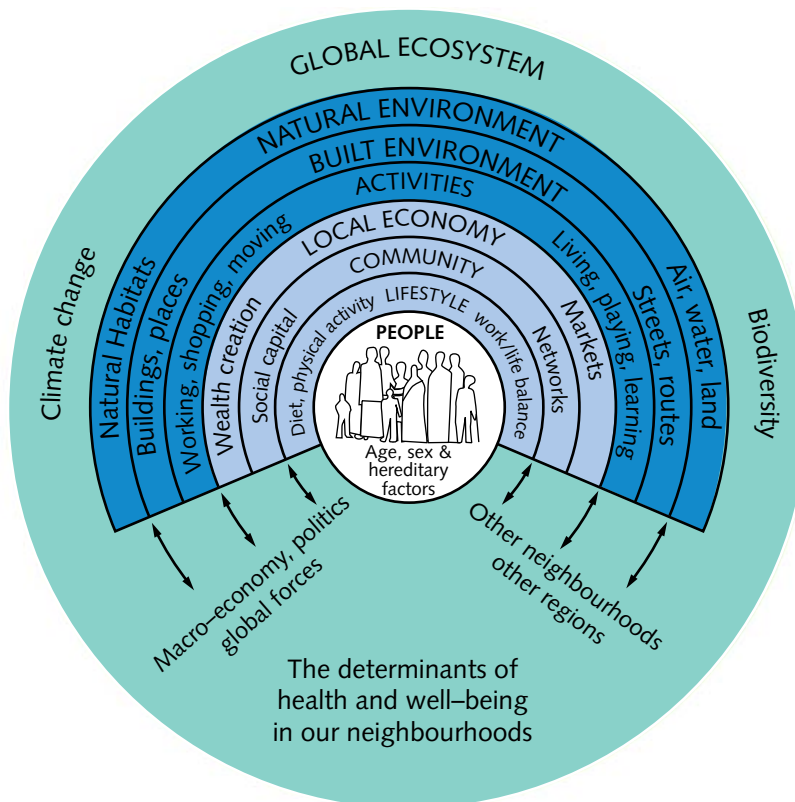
GLOBAL ECOSYSTEM

NATURAL ENVIRONMENT

BUILT ENVIRONMENT

ACTIVITIES

LOCAL ECONOMY

COMMUNITY

LIFESTYLE

PEOPLE

Climate change

Natural Habitats

Buildings, places

Working, shopping, moving

Wealth creation

Social capital

Diet, physical activity

work/life balance

Networks

Markets

Living, playing, learning

Streets, routes

Air, water, land

Biodiversity

Age, sex & hereditary factors

Macro–economy, politics global forces

Other neighbourhoods other regions

The determinants of health and well–being in our neighbourhoods